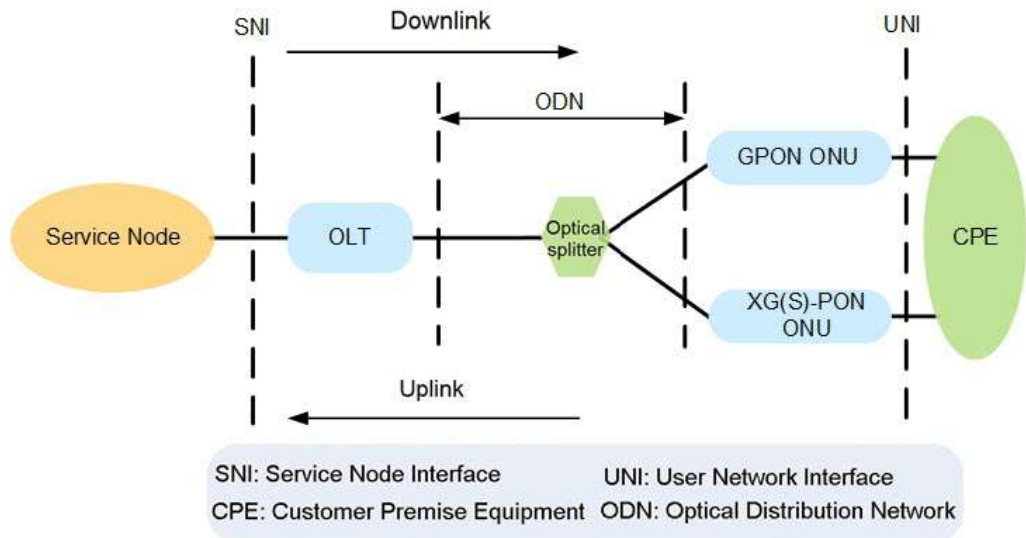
SNI

Downlink

UNI

ODN

GPON ONU

Service Node

OLT

Optical splitter

CPE

XG(S)-PON ONU

Uplink

SNI: Service Node Interface

UNI: User Network Interface

CPE: Customer Premise Equipment

ODN: Optical Distribution Network